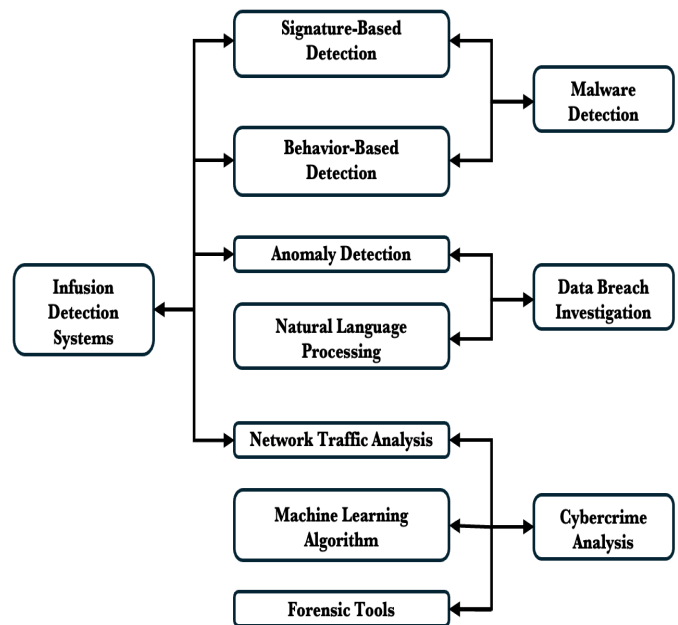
Signature-Based Detection

Behavior-Based Detection

Malware Detection

Anomaly Detection

Infusion Detection Systems

Natural Language Processing

Data Breach Investigation

Network Traffic Analysis

Machine Learning Algorithm

Cybercrime Analysis

Forensic Tools